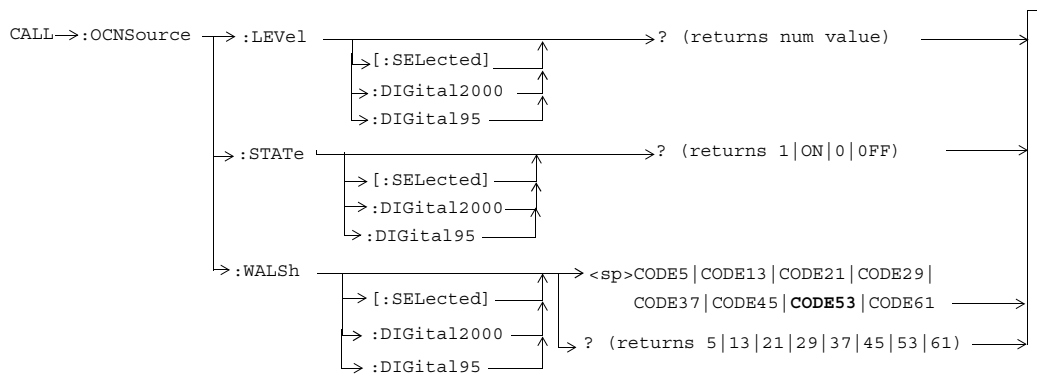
CALL :OCNSource :LEVel [:SELected] :DIGital2000 :DIGital95 ? (returns num value)

:STATe [:SELected] :DIGital2000 :DIGital95 ? (returns 1|ON|0|0FF)

:WALSh [:SELected] :DIGital2000 :DIGital95 <sp>CODE5|CODE13|CODE21|CODE29| CODE37|CODE45|**CODE53**|CODE61

? (returns 5|13|21|29|37|45|53|61)